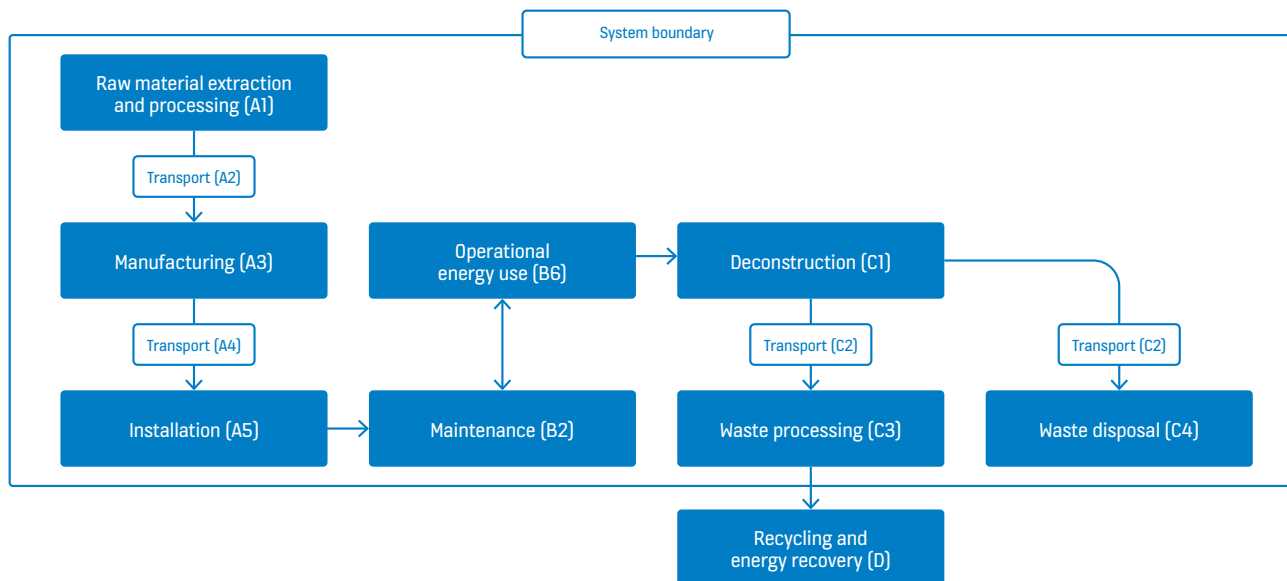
System boundary

Raw material extraction and processing (A1)

Transport (A2)

Manufacturing (A3)

Transport (A4)

Installation (A5)

Operational energy use (B6)

Maintenance (B2)

Deconstruction (C1)

Transport (C2)

Waste processing (C3)

Transport (C2)

Waste disposal (C4)

Recycling and energy recovery (D)